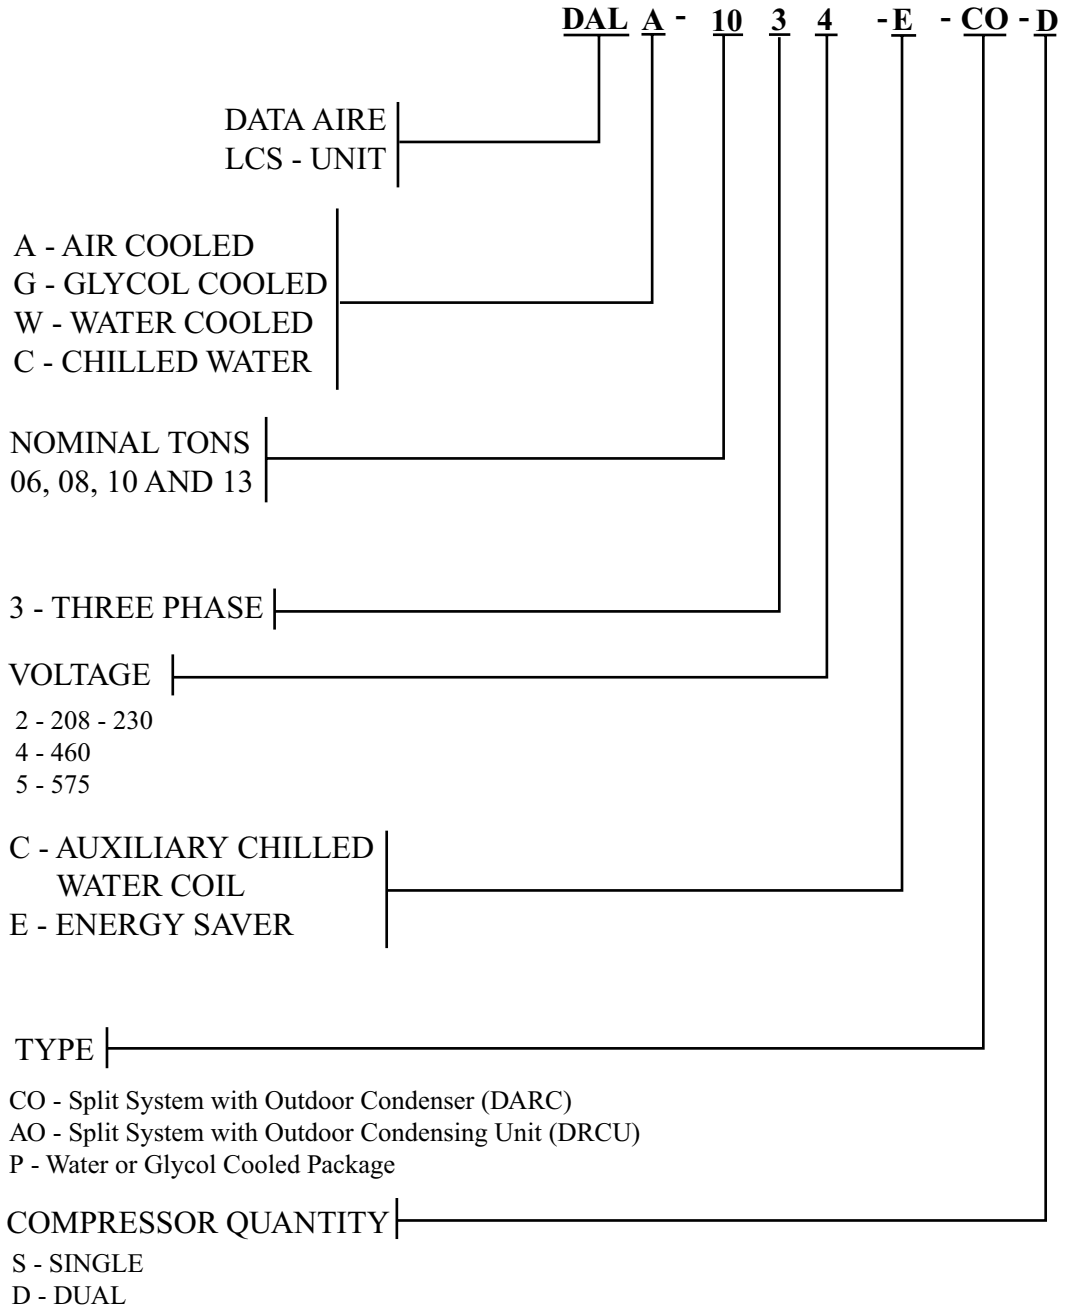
DAL A - 10 3 4 - E - CO - D

DATA AIRE
LCS - UNIT

A - AIR COOLED
G - GLYCOL COOLED
W - WATER COOLED
C - CHILLED WATER

NOMINAL TONS
06, 08, 10 AND 13

3 - THREE PHASE

VOLTAGE

2 - 208 - 230
4 - 460
5 - 575

C - AUXILIARY CHILLED WATER COIL
E - ENERGY SAVER

TYPE

CO - Split System with Outdoor Condenser (DARC)
AO - Split System with Outdoor Condensing Unit (DRCU)
P - Water or Glycol Cooled Package

COMPRESSOR QUANTITY

S - SINGLE
D - DUAL